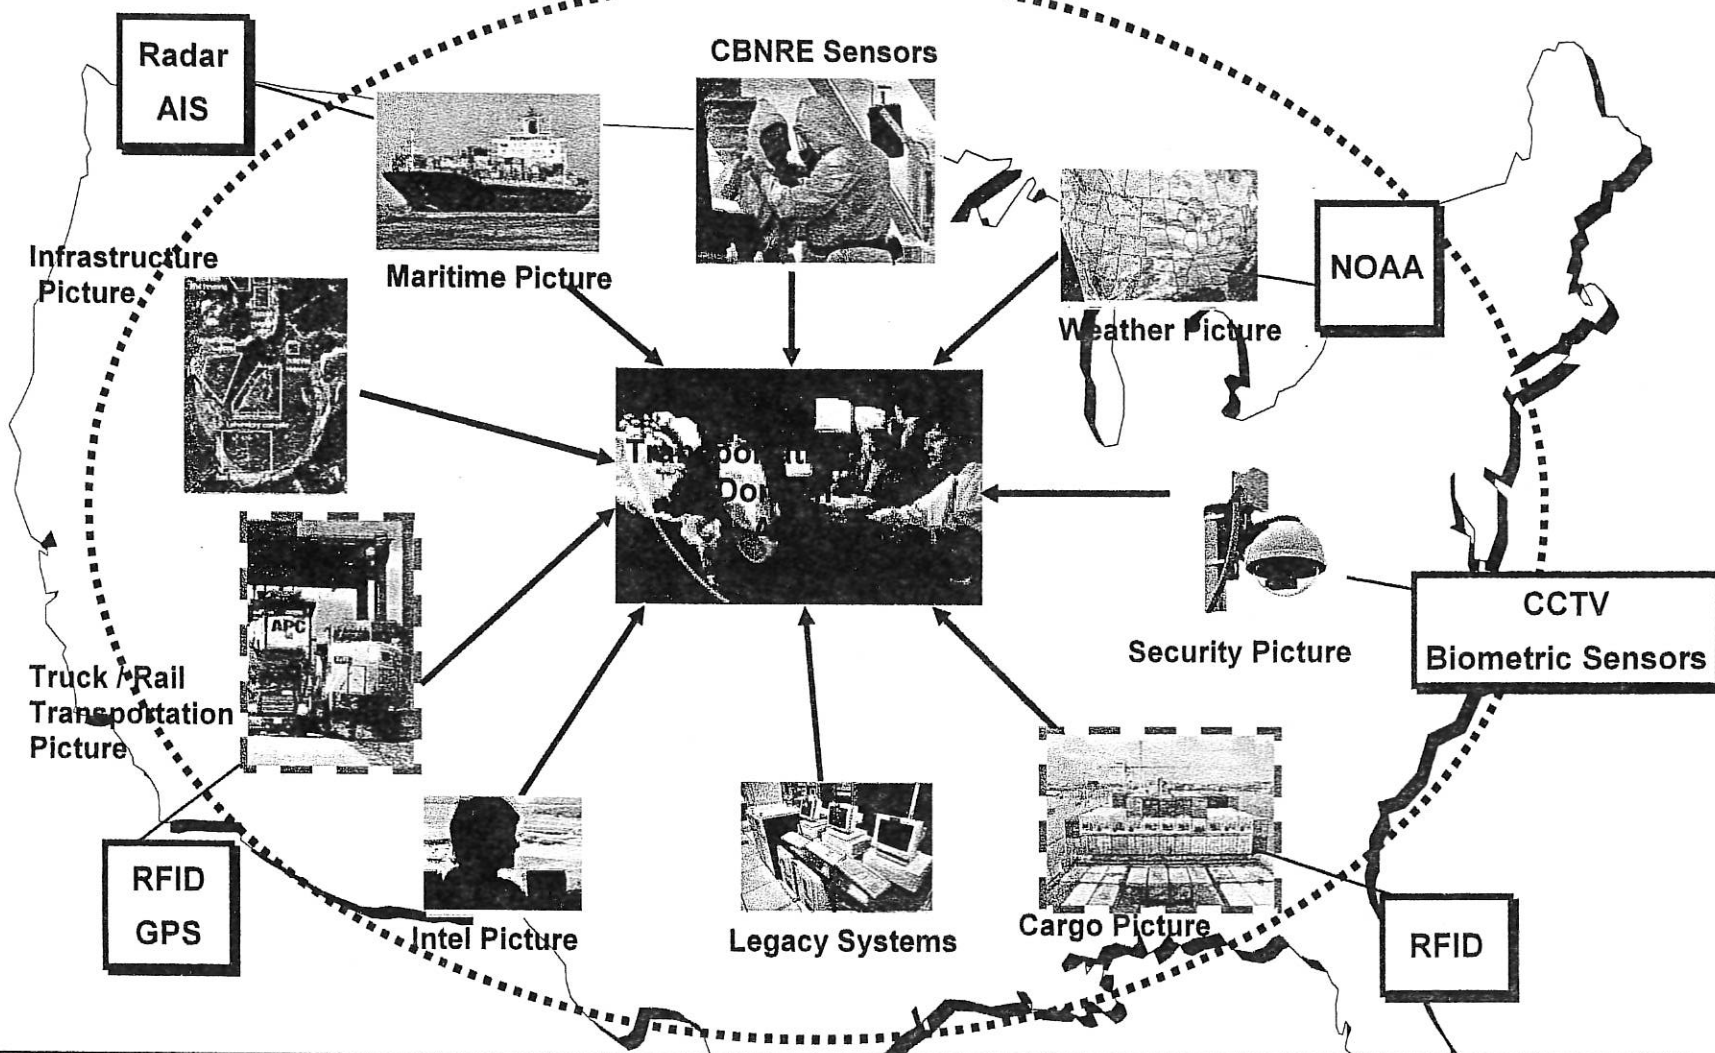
Radar
AIS

CBNRE Sensors

Maritime Picture

Infrastructure Picture

NOAA

Weather Picture

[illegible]

CCTV
Biometric Sensors

Security Picture

Truck / Rail Transportation Picture

RFID
GPS

Intel Picture

Legacy Systems

Cargo Picture

RFID